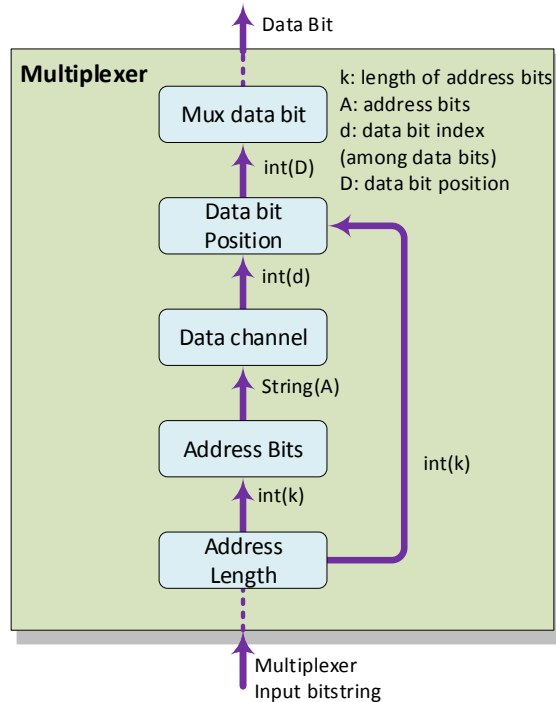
Data Bit

Multiplexer

k: length of address bits
A: address bits
d: data bit index (among data bits)
D: data bit position

Mux data bit

int(D)

Data bit Position

int(d)

Data channel

String(A)

Address Bits

int(k)

int(k)

Address Length

Multiplexer Input bitstring